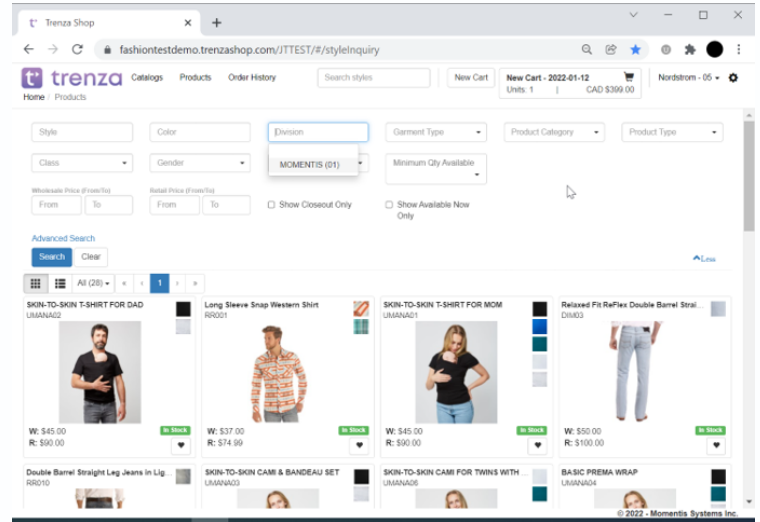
Trenza Shop
fashiontestdemo.trenzashop.com/JTTEST/#/styleInquiry
trenza Catalogs Products Order History Search styles New Cart New Cart - 2022-01-12 Units: 1 | CAD $399.00 Nordstrom - 05
Home / Products

Style Color Division Garment Type Product Category Product Type
Class Gender MOMENTIS (01) Minimum Qty Available
Wholesale Price (From/To) Retail Price (From/To)
From To From To Show Closeout Only Show Available Now Only

Advanced Search
Search Clear
Less

All (28) « ‹ 1 › »

SKIN-TO-SKIN T-SHIRT FOR DAD
UMANA02
W: $45.00
R: $90.00
In Stock

Long Sleeve Snap Western Shirt
RR001
W: $37.00
R: $74.99
In Stock

SKIN-TO-SKIN T-SHIRT FOR MOM
UMANA01
W: $45.00
R: $90.00
In Stock

Relaxed Fit ReFlex Double Barrel Strai...
DIM03
W: $50.00
R: $100.00
In Stock

Double Barrel Straight Leg Jeans in Lig...
RR010

SKIN-TO-SKIN CAMI & BANDEAU SET
UMANA03

SKIN-TO-SKIN CAMI FOR TWINS WITH ...
UMANA06

BASIC PREMA WRAP
UMANA04

© 2022 - Momentis Systems Inc.